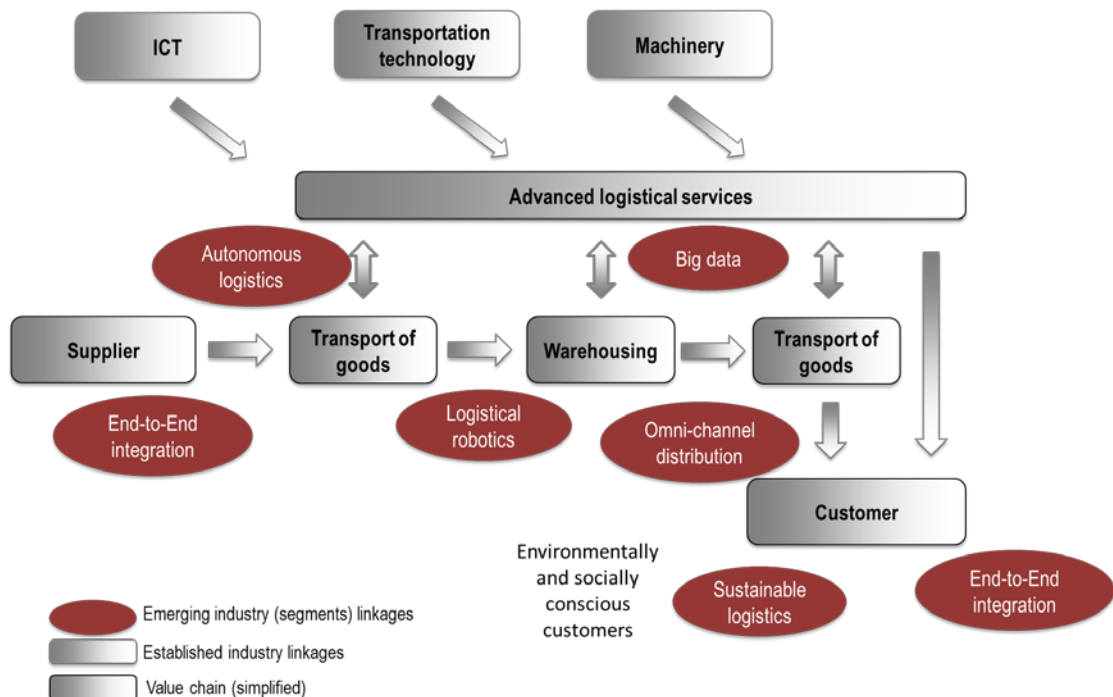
ICT

Transportation technology

Machinery

Advanced logistical services

Autonomous logistics

Big data

Supplier

Transport of goods

Warehousing

Transport of goods

End-to-End integration

Logistical robotics

Omni-channel distribution

Customer

Environmentally and socially conscious customers

Sustainable logistics

End-to-End integration

Emerging industry (segments) linkages

Established industry linkages

Value chain (simplified)